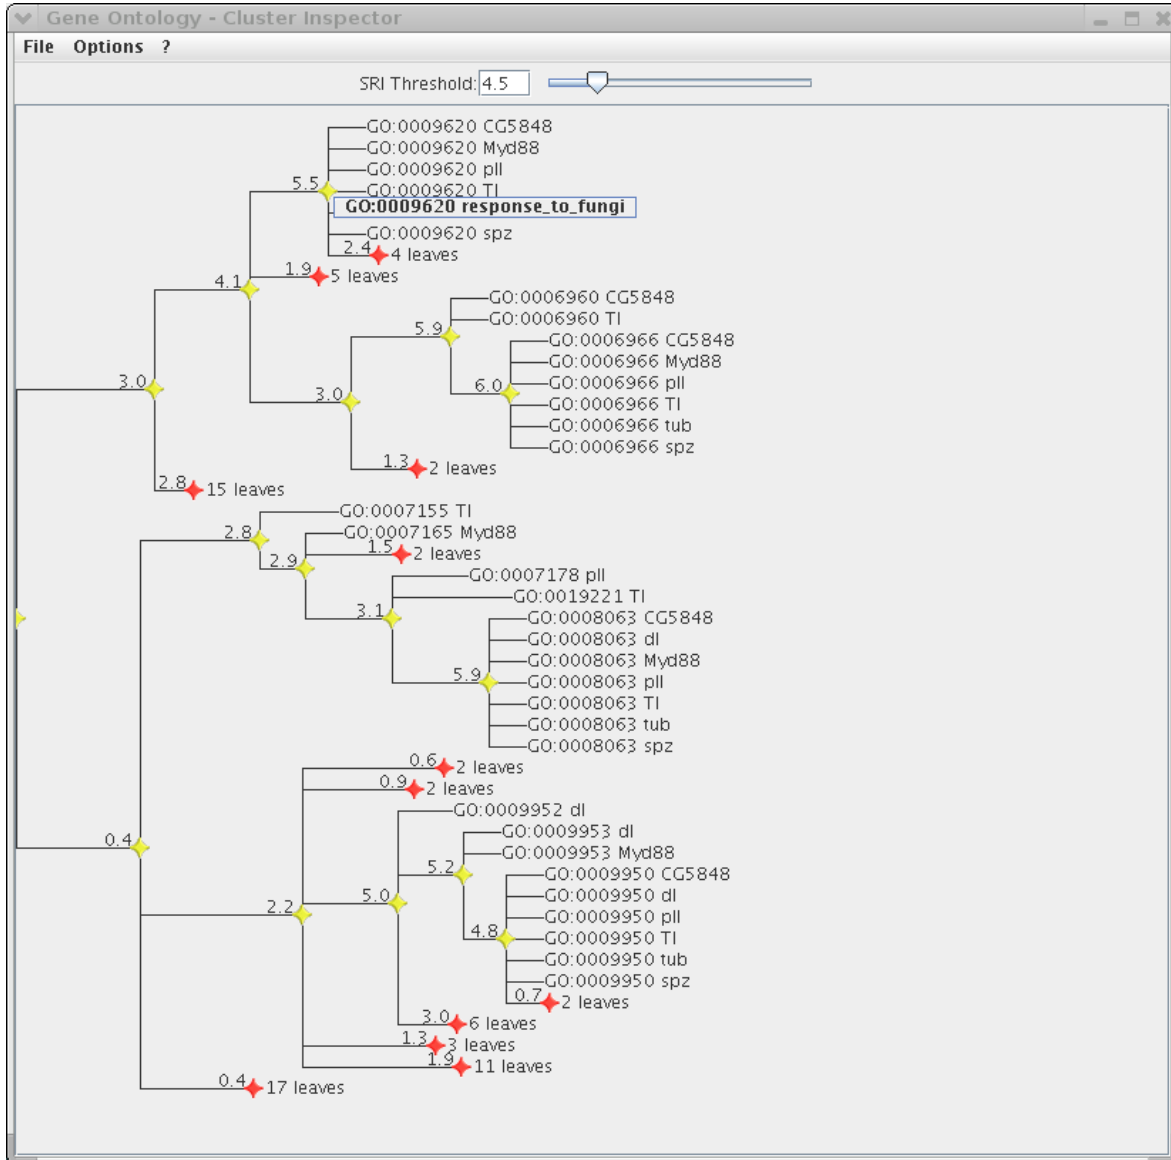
Gene Ontology - Cluster Inspector

File Options ?

SRI Threshold: 4.5

GO:0009620 CG5848
GO:0009620 Myd88
GO:0009620 pll
5.5
GO:0009620 Tl
GO:0009620 response_to_fungi
GO:0009620 spz
2.4 4 leaves
1.9 5 leaves
4.1
GO:0006960 CG5848
GO:0006960 Tl
5.9
GO:0006966 CG5848
GO:0006966 Myd88
GO:0006966 pll
6.0
3.0
GO:0006966 Tl
GO:0006966 tub
GO:0006966 spz
3.0
1.3 2 leaves
2.8 15 leaves
GO:0007155 Tl
2.8
GO:0007165 Myd88
1.5 2 leaves
2.9
GO:0007178 pll
GO:0019221 Tl
3.1
GO:0008063 CG5848
GO:0008063 dl
GO:0008063 Myd88
5.9
GO:0008063 pll
GO:0008063 Tl
GO:0008063 tub
GO:0008063 spz
0.6 2 leaves
0.9 2 leaves
GO:0009952 dl
GO:0009953 dl
GO:0009953 Myd88
5.2
0.4
GO:0009950 CG5848
5.0
GO:0009950 dl
2.2
GO:0009950 pll
4.8
GO:0009950 Tl
GO:0009950 tub
GO:0009950 spz
0.7 2 leaves
3.0 6 leaves
1.3 3 leaves
1.9 11 leaves
0.4 17 leaves